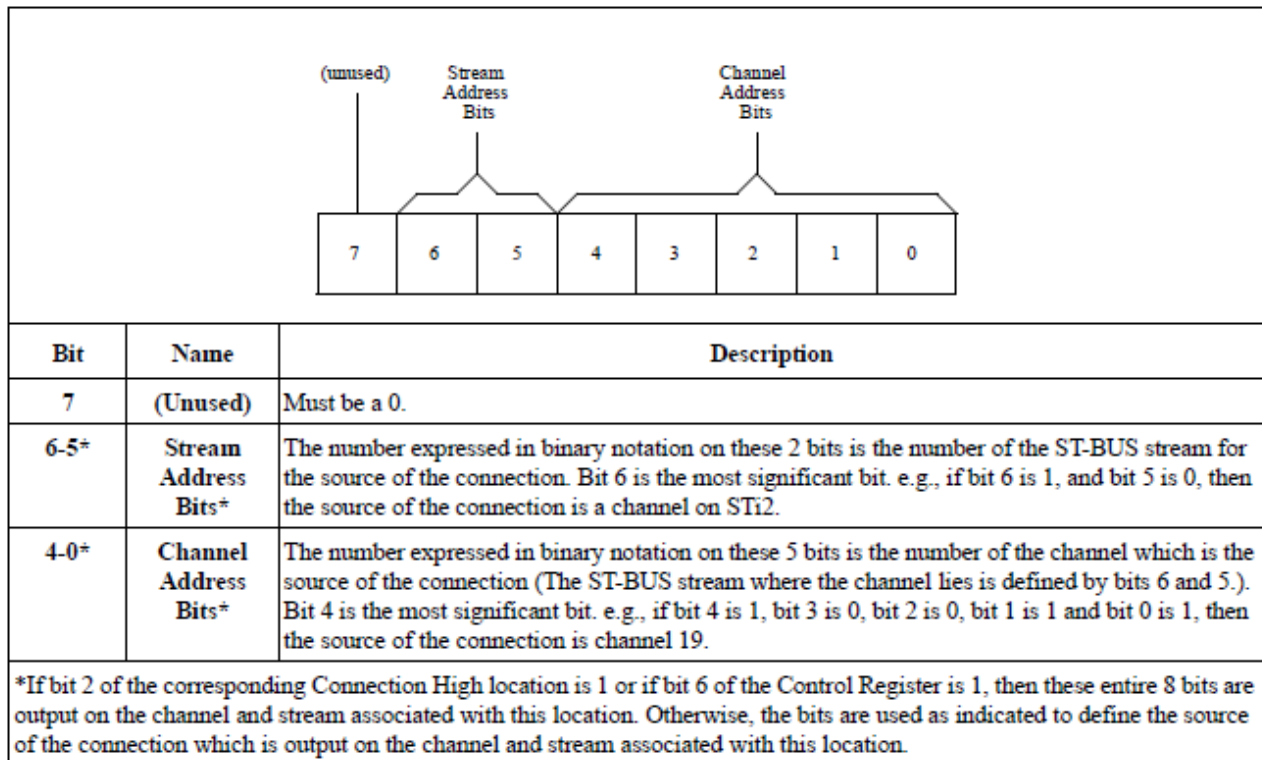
(unused)

Stream Address Bits

Channel Address Bits

| 7 | 6 | 5 | 4 | 3 | 2 | 1 | 0 |
|---|---|---|---|---|---|---|---|

| Bit | Name | Description |
|---|---|---|
| 7 | (Unused) | Must be a 0. |
| 6-5* | Stream Address Bits* | The number expressed in binary notation on these 2 bits is the number of the ST-BUS stream for the source of the connection. Bit 6 is the most significant bit. e.g., if bit 6 is 1, and bit 5 is 0, then the source of the connection is a channel on STi2. |
| 4-0* | Channel Address Bits* | The number expressed in binary notation on these 5 bits is the number of the channel which is the source of the connection (The ST-BUS stream where the channel lies is defined by bits 6 and 5.). Bit 4 is the most significant bit. e.g., if bit 4 is 1, bit 3 is 0, bit 2 is 0, bit 1 is 1 and bit 0 is 1, then the source of the connection is channel 19. |

*If bit 2 of the corresponding Connection High location is 1 or if bit 6 of the Control Register is 1, then these entire 8 bits are output on the channel and stream associated with this location. Otherwise, the bits are used as indicated to define the source of the connection which is output on the channel and stream associated with this location.